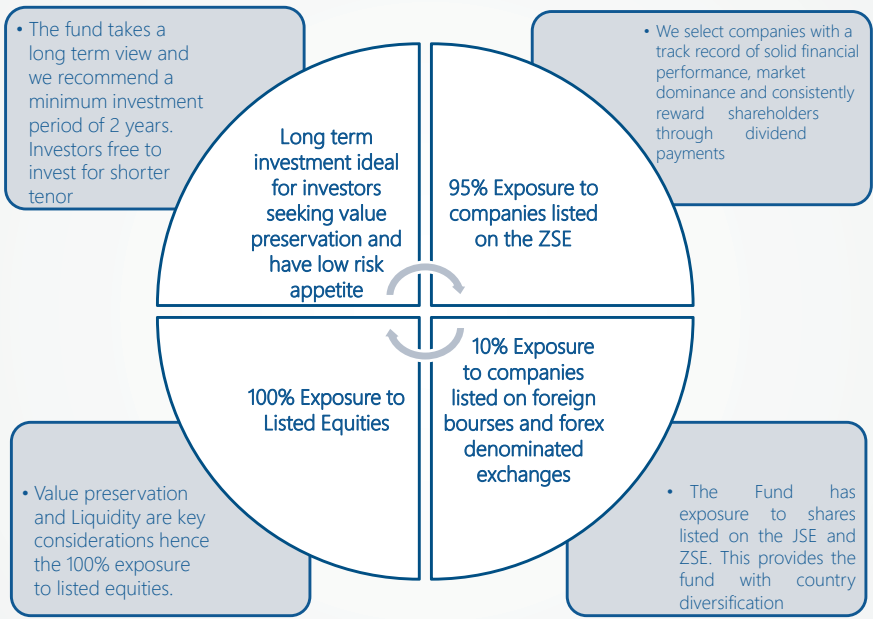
• The fund takes a long term view and we recommend a minimum investment period of 2 years. Investors free to invest for shorter tenor

• We select companies with a track record of solid financial performance, market dominance and consistently reward shareholders through dividend payments

Long term investment ideal for investors seeking value preservation and have low risk appetite

95% Exposure to companies listed on the ZSE

100% Exposure to Listed Equities

10% Exposure to companies listed on foreign bourses and forex denominated exchanges

• Value preservation and Liquidity are key considerations hence the 100% exposure to listed equities.

• The Fund has exposure to shares listed on the JSE and ZSE. This provides the fund with country diversification